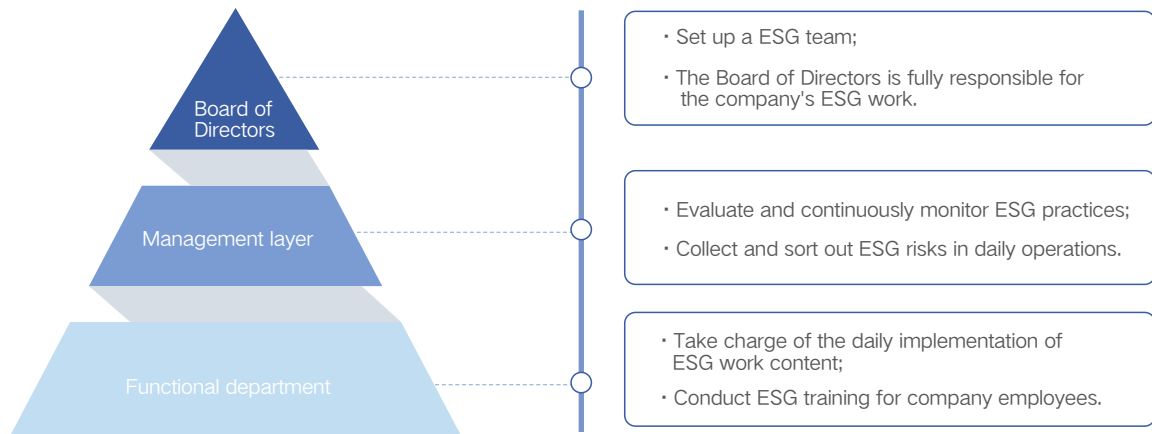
Board of Directors

・Set up a ESG team;

・The Board of Directors is fully responsible for the company's ESG work.

Management layer

・Evaluate and continuously monitor ESG practices;

・Collect and sort out ESG risks in daily operations.

Functional department

・Take charge of the daily implementation of ESG work content;

・Conduct ESG training for company employees.